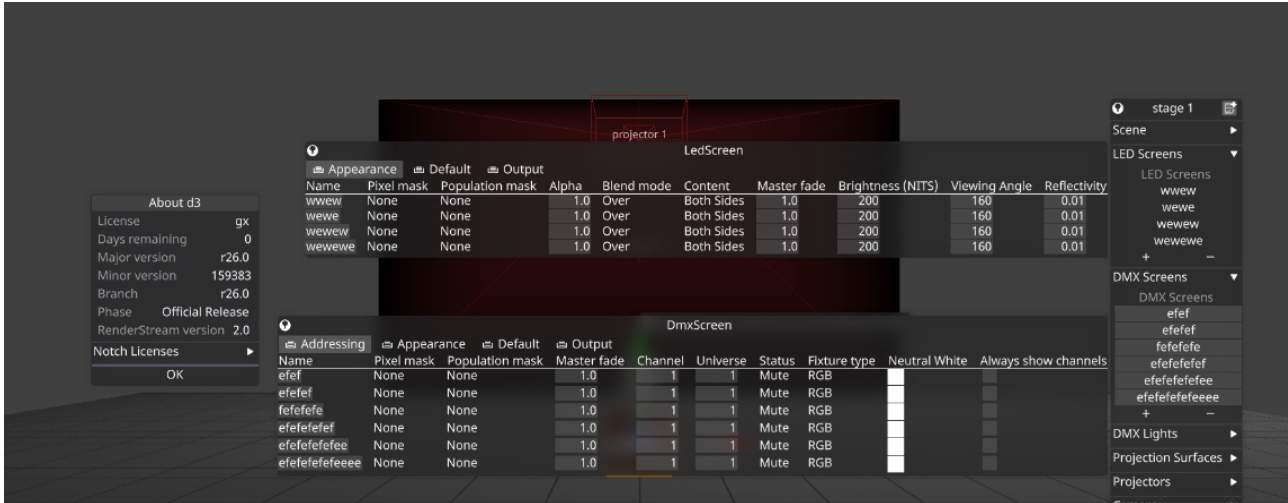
projector 1

LedScreen

Appearance Default Output

| Name | Pixel mask | Population mask | Alpha | Blend mode | Content | Master fade | Brightness (NITS) | Viewing Angle | Reflectivity |
|---|---|---|---|---|---|---|---|---|---|
| wwew | None | None | 1.0 | Over | Both Sides | 1.0 | 200 | 160 | 0.01 |
| wewe | None | None | 1.0 | Over | Both Sides | 1.0 | 200 | 160 | 0.01 |
| wewew | None | None | 1.0 | Over | Both Sides | 1.0 | 200 | 160 | 0.01 |
| wewewe | None | None | 1.0 | Over | Both Sides | 1.0 | 200 | 160 | 0.01 |

About d3
License gx
Days remaining 0
Major version r26.0
Minor version 159383
Branch r26.0
Phase Official Release
RenderStream version 2.0
Notch Licenses
OK

DmxScreen

Addressing Appearance Default Output

| Name | Pixel mask | Population mask | Master fade | Channel | Universe | Status | Fixture type | Neutral White | Always show channels |
|---|---|---|---|---|---|---|---|---|---|
| efef | None | None | 1.0 | 1 | 1 | Mute | RGB | | |
| efefef | None | None | 1.0 | 1 | 1 | Mute | RGB | | |
| fefefefe | None | None | 1.0 | 1 | 1 | Mute | RGB | | |
| efefefefef | None | None | 1.0 | 1 | 1 | Mute | RGB | | |
| efefefefefee | None | None | 1.0 | 1 | 1 | Mute | RGB | | |
| efefefefefeeee | None | None | 1.0 | 1 | 1 | Mute | RGB | | |

stage 1
Scene
LED Screens
LED Screens
wwew
wewe
wewew
wewewe
+ −
DMX Screens
DMX Screens
efef
efefef
fefefefe
efefefefef
efefefefefee
efefefefefeeee
+ −
DMX Lights
Projection Surfaces
Projectors